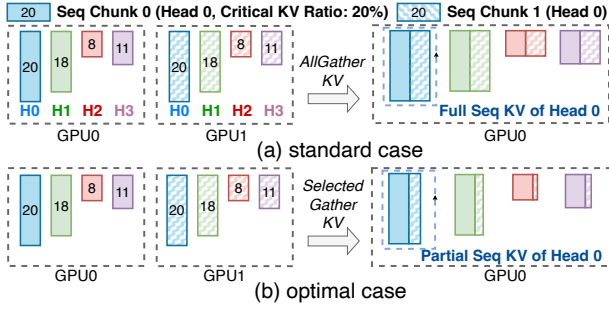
20 Seq Chunk 0 (Head 0, Critical KV Ratio: 20%) 20 Seq Chunk 1 (Head 0)

20 18 8 11
H0 H1 H2 H3
GPU0

20 18 8 11
H0 H1 H2 H3
GPU1

AllGather KV

Full Seq KV of Head 0
GPU0

(a) standard case

20 18 8 11
GPU0

20 18 8 11
GPU1

Selected Gather KV

Partial Seq KV of Head 0
GPU0

(b) optimal case